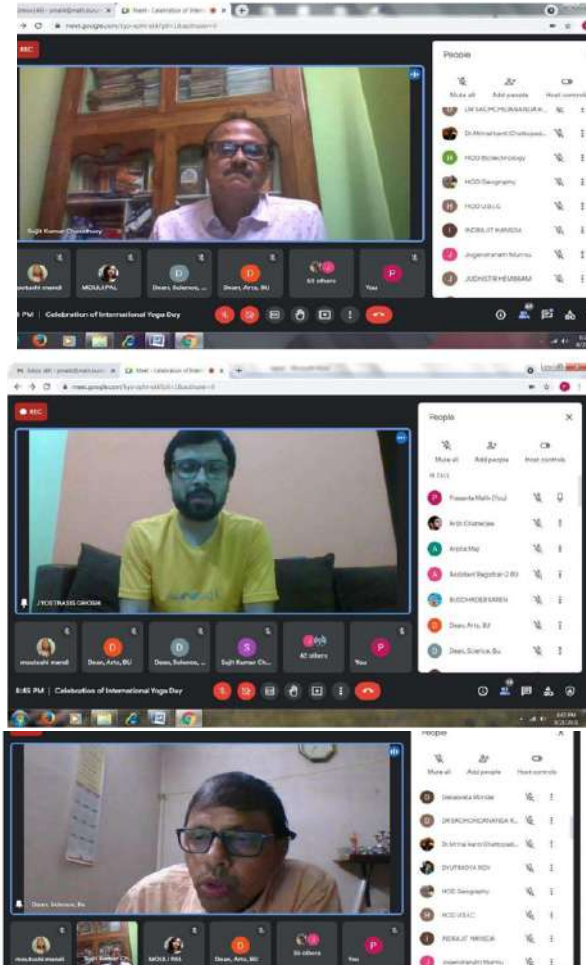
REC

Sujit Kumar Chowdhury

People

Mute all Add people Host controls

DR SACHCHIDANANDA R...

Dr.Mrinal kanti Chattopadh...

HOD Biotechnology

HOD Geography

HOD USLC

INDRAJIT MANDIA

Jogendranath Murmu

JUDHISTIR HEMBRAM

moutushi mandi

MOULI PAL

Dean, Science, ...

Dean, Arts, BU

61 others

You

PM | Celebration of International Yoga Day

REC

JYOTIRASIS GHOSH

People

Mute all Add people Host controls

IN CALL

Prasanta Malik (You)

Arati Chatterjee

Arpita Maji

Assistant Registrar-2 BU

BUDDHADEB MARDI

Dean, Arts, BU

Dean, Science, Bu

moutushi mandi

Dean, Arts, BU

Dean, Science, ...

Sujit Kumar Ch...

62 others

You

8:45 PM | Celebration of International Yoga Day

People

Mute all Add people Host controls

Debabrata Mondal

DR BROHOMOANANDA K...

Dr.Mrinal kanti Chattopadh...

DYUTIMOYA ROY

HOD Geography

HOD USLC

INDRAJIT MANDIA

Jogendranath Murmu

Dean, Science, Bu

moutushi mandi

Sujit Kumar Ch...

MOULI PAL

Dean, Arts, BU

56 others

You